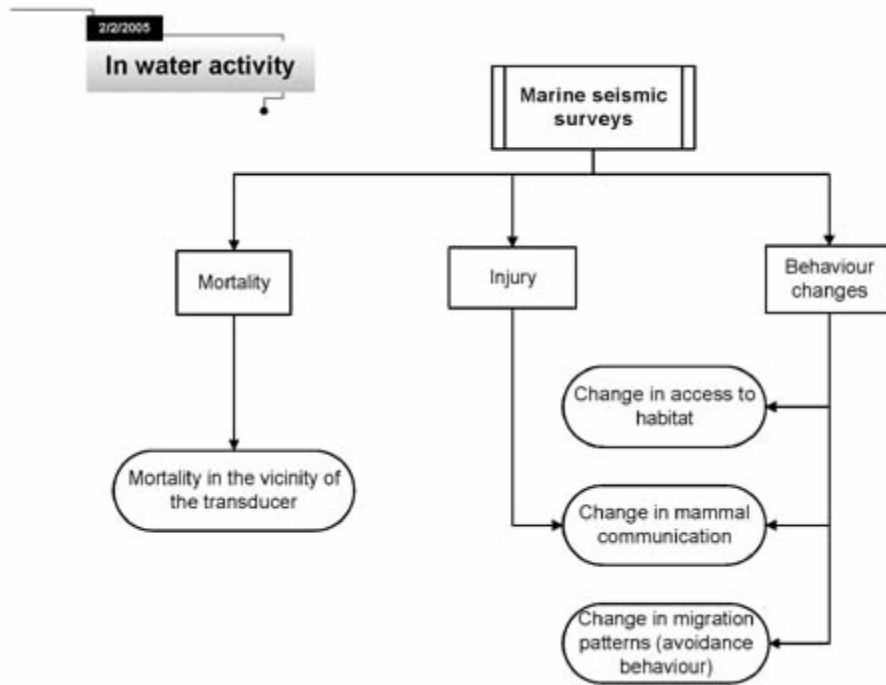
2/2/2005

In water activity

Marine seismic surveys

Mortality

Injury

Behaviour changes

Change in access to habitat

Mortality in the vicinity of the transducer

Change in mammal communication

Change in migration patterns (avoidance behaviour)